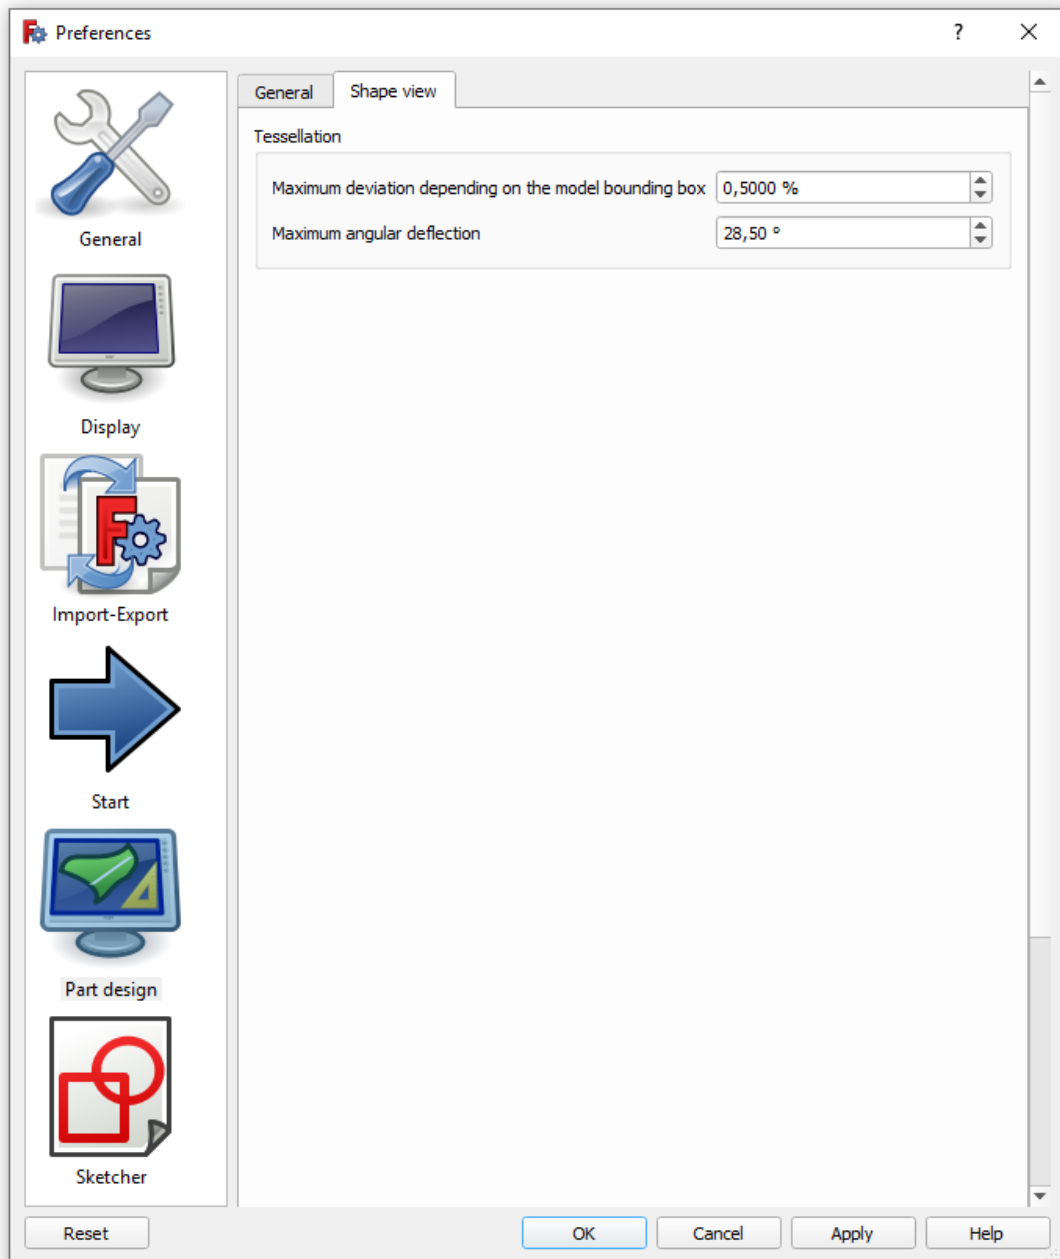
Preferences

?

General

Display

Import-Export

Start

Part design

Sketcher

General Shape view

Tessellation

Maximum deviation depending on the model bounding box 0,5000 %

Maximum angular deflection 28,50 °

Reset

OK Cancel Apply Help